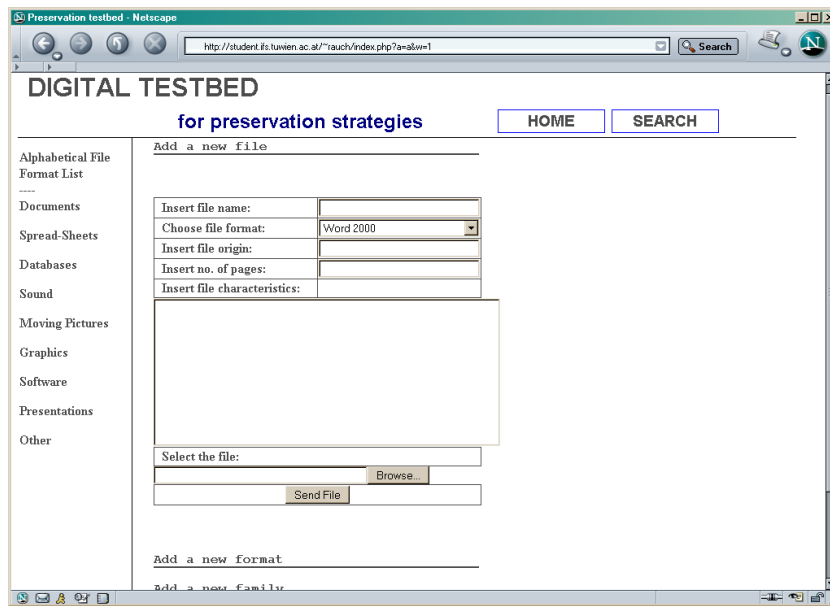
Preservation testbed - Netscape

http://student.ifs.tuwien.ac.at/~rauch/index.php?a=a&w=1

Search

DIGITAL TESTBED

for preservation strategies

HOME

SEARCH

Alphabetical File Format List
----
Documents

Spread-Sheets

Databases

Sound

Moving Pictures

Graphics

Software

Presentations

Other

Add a new file

| | |
|---|---|
| Insert file name: | |
| Choose file format: | Word 2000 |
| Insert file origin: | |
| Insert no. of pages: | |
| Insert file characteristics: | |

Select the file:

Browse...

Send File

Add a new format

Add a new family